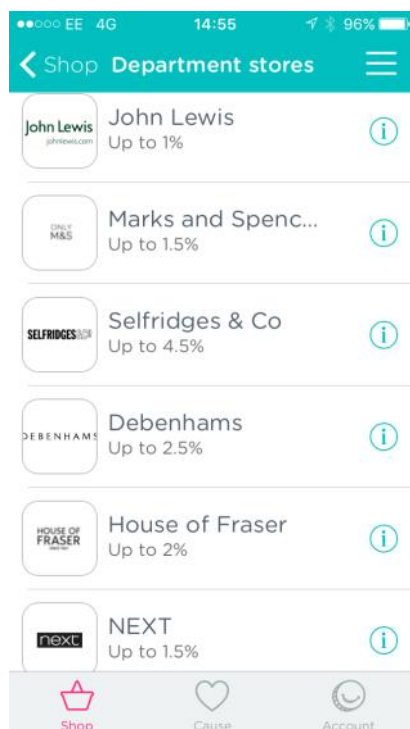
●●○○○ EE 4G 14:55 96%

Shop Department stores

John Lewis johnlewis.com
John Lewis
Up to 1%

ONLY M&S
Marks and Spenc...
Up to 1.5%

SELFRIDGES&Co
Selfridges & Co
Up to 4.5%

DEBENHAMS
Debenhams
Up to 2.5%

HOUSE OF FRASER
House of Fraser
Up to 2%

next
NEXT
Up to 1.5%

Shop
Cause
Account